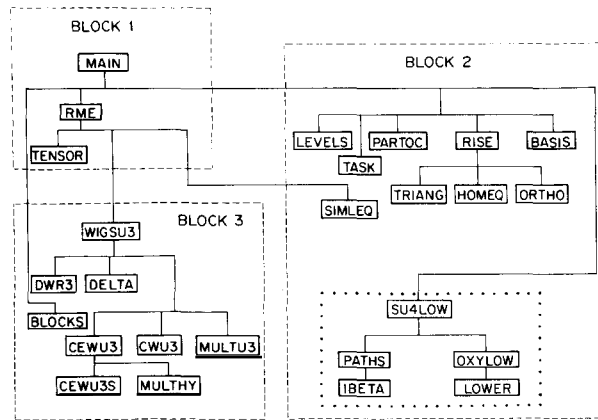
BLOCK 1

MAIN

RME

TENSOR

BLOCK 2

LEVELS

PARTOC

RISE

BASIS

TASK

TRIANG

HOMEQ

ORTHO

SIMLEQ

BLOCK 3

WIGSU3

DWR3

DELTA

BLOCKS

CEWU3

CWU3

MULTU3

CEWU3S

MULTHY

SU4LOW

PATHS

OXYLOW

IBETA

LOWER